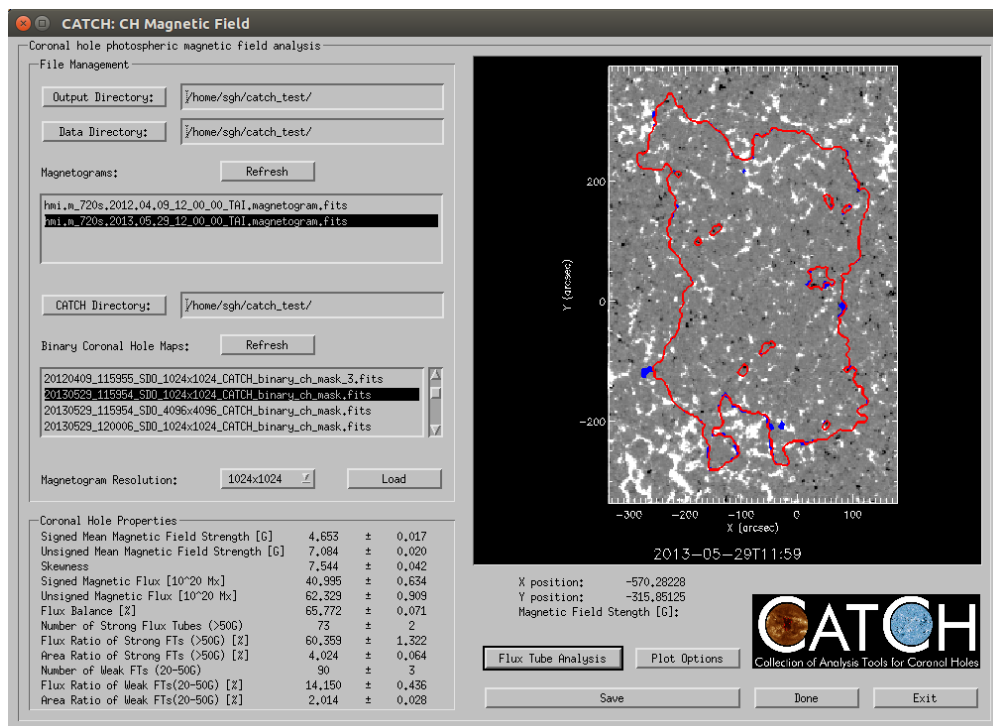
CATCH: CH Magnetic Field

Coronal hole photospheric magnetic field analysis

File Management

Output Directory:
/home/sgh/catch_test/

Data Directory:
/home/sgh/catch_test/

Magnetograms:
Refresh

hmi.m_720s.2012.04.09_12_00_00_TAI.magnetogram.fits
hmi.m_720s.2013.05.29_12_00_00_TAI.magnetogram.fits

CATCH Directory:
/home/sgh/catch_test/

Binary Coronal Hole Maps:
Refresh

20120409_115955_SDO_1024x1024_CATCH_binary_ch_mask_3.fits
20130529_115954_SDO_1024x1024_CATCH_binary_ch_mask.fits
20130529_115954_SDO_4096x4096_CATCH_binary_ch_mask.fits
20130529_120006_SDO_1024x1024_CATCH_binary_ch_mask.fits

Magnetogram Resolution:
1024x1024
Load

Coronal Hole Properties

| | | | |
|---|---|---|---|
| Signed Mean Magnetic Field Strength [G] | 4.653 | ± | 0.017 |
| Unsigned Mean Magnetic Field Strength [G] | 7.084 | ± | 0.020 |
| Skewness | 7.544 | ± | 0.042 |
| Signed Magnetic Flux [10^20 Mx] | 40.995 | ± | 0.634 |
| Unsigned Magnetic Flux [10^20 Mx] | 62.329 | ± | 0.909 |
| Flux Balance [%] | 65.772 | ± | 0.071 |
| Number of Strong Flux Tubes (>50G) | 73 | ± | 2 |
| Flux Ratio of Strong FTs (>50G) [%] | 60.359 | ± | 1.322 |
| Area Ratio of Strong FTs (>50G) [%] | 4.024 | ± | 0.064 |
| Number of Weak FTs (20-50G) | 90 | ± | 3 |
| Flux Ratio of Weak FTs(20-50G) [%] | 14.150 | ± | 0.436 |
| Area Ratio of Weak FTs(20-50G) [%] | 2.014 | ± | 0.028 |

200
0
-200
Y (arcsec)
-300 -200 -100 0 100
X (arcsec)
2013-05-29T11:59

X position: -570.28228
Y position: -315.85125
Magnetic Field Stength [G]:

CATCH
Collection of Analysis Tools for Coronal Holes

Flux Tube Analysis
Plot Options
Save
Done
Exit